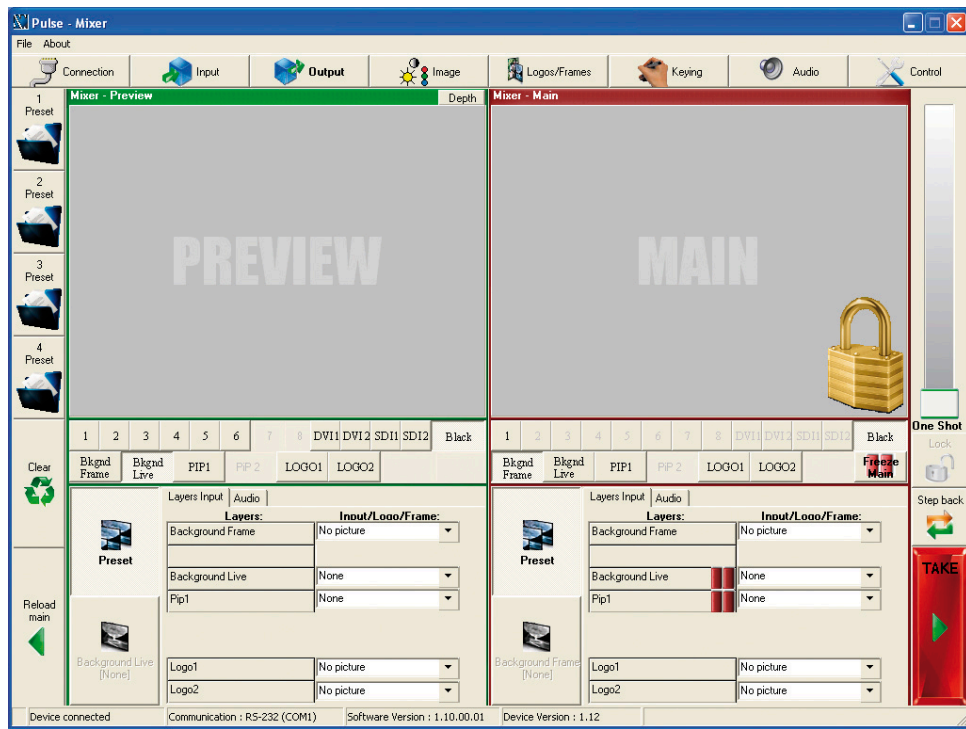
Pulse - Mixer

File About

Connection | Input | Output | Image | Logos/Frames | Keying | Audio | Control

1 Preset

2 Preset

3 Preset

4 Preset

Clear

Reload main

Mixer - Preview

Depth

PREVIEW

1 2 3 4 5 6 7 8 DVI1 DVI2 SDI1 SDI2 Black

Bkgnd Frame | Bkgnd Live | PIP1 | PIP 2 | LOGO1 | LOGO2

Preset

Background Live [None]

Layers Input | Audio

| Layers: | Input/Logo/Frame: |
|---|---|
| Background Frame | No picture |
| Background Live | None |
| Pip1 | None |
| Logo1 | No picture |
| Logo2 | No picture |

Mixer - Main

MAIN

1 2 3 4 5 6 7 8 DVI1 DVI2 SDI1 SDI2 Black

Bkgnd Frame | Bkgnd Live | PIP1 | PIP 2 | LOGO1 | LOGO2 | Freeze Main

Preset

Background Frame [None]

Layers Input | Audio

| Layers: | Input/Logo/Frame: |
|---|---|
| Background Frame | No picture |
| Background Live | None |
| Pip1 | None |
| Logo1 | No picture |
| Logo2 | No picture |

One Shot

Lock

Step back

TAKE

Device connected | Communication : RS-232 (COM1) | Software Version : 1.10.00.01 | Device Version : 1.12